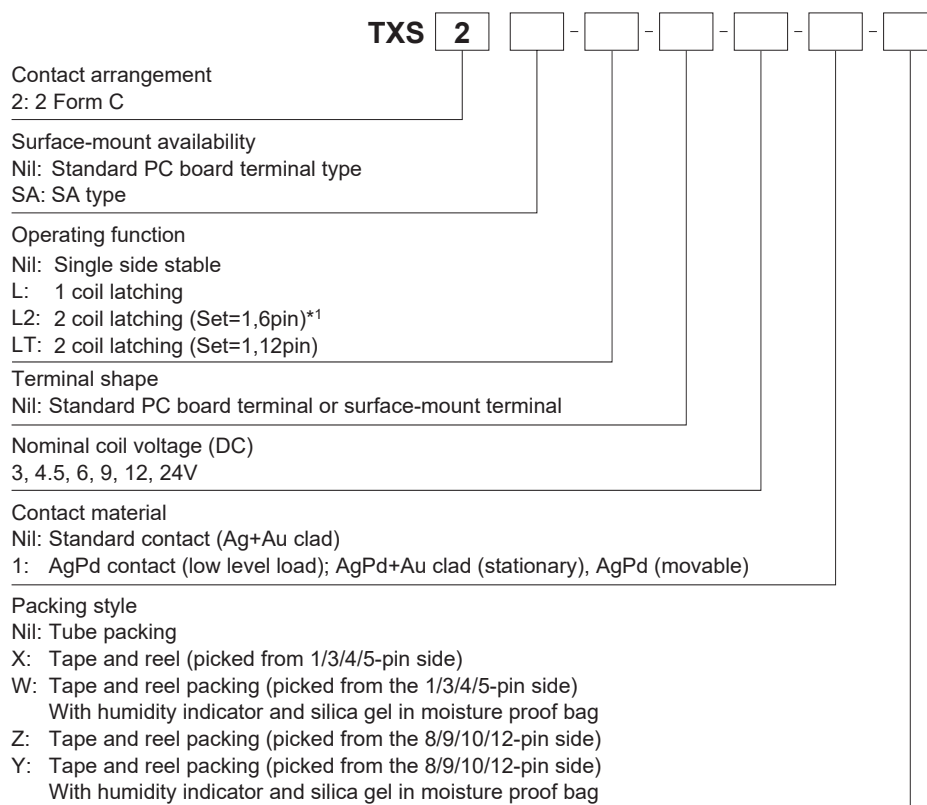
TXS 2 - - - - -

Contact arrangement
2: 2 Form C

Surface-mount availability
Nil: Standard PC board terminal type
SA: SA type

Operating function
Nil: Single side stable
L: 1 coil latching
L2: 2 coil latching (Set=1,6pin)*1
LT: 2 coil latching (Set=1,12pin)

Terminal shape
Nil: Standard PC board terminal or surface-mount terminal

Nominal coil voltage (DC)
3, 4.5, 6, 9, 12, 24V

Contact material
Nil: Standard contact (Ag+Au clad)
1: AgPd contact (low level load); AgPd+Au clad (stationary), AgPd (movable)

Packing style
Nil: Tube packing
X: Tape and reel (picked from 1/3/4/5-pin side)
W: Tape and reel packing (picked from the 1/3/4/5-pin side)
With humidity indicator and silica gel in moisture proof bag
Z: Tape and reel packing (picked from the 8/9/10/12-pin side)
Y: Tape and reel packing (picked from the 8/9/10/12-pin side)
With humidity indicator and silica gel in moisture proof bag